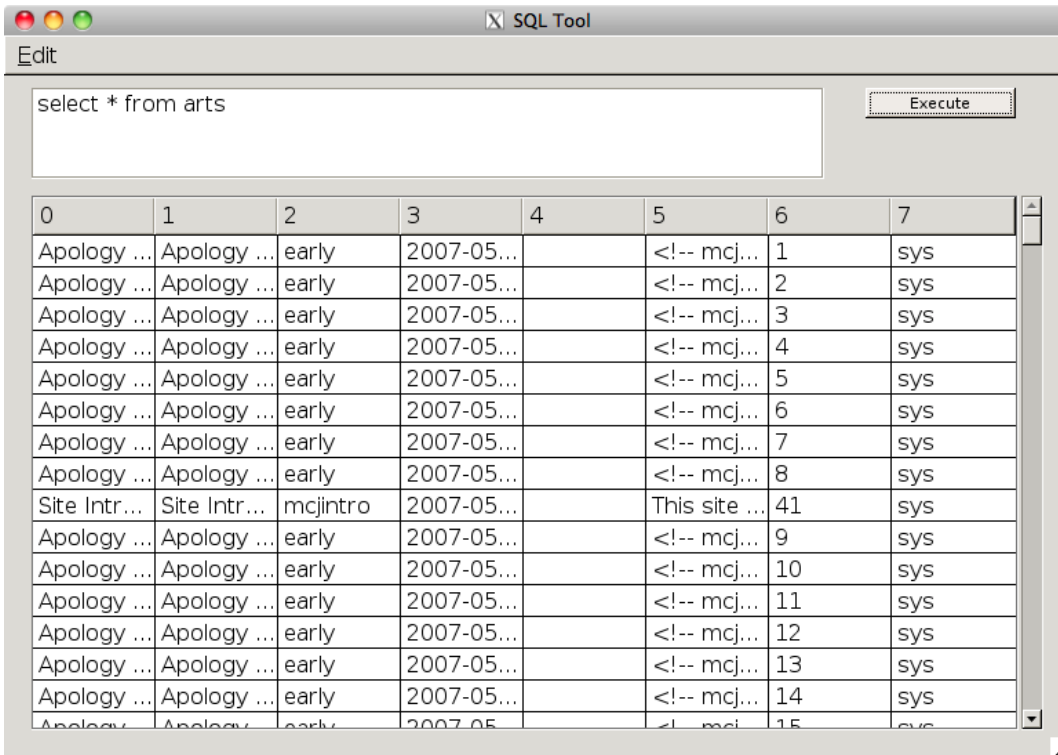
SQL Tool

Edit

select * from arts

Execute

| 0 | 1 | 2 | 3 | 4 | 5 | 6 | 7 |
|---|---|---|---|---|---|---|---|
| Apology ... | Apology ... | early | 2007-05... | | <!-- mcj... | 1 | sys |
| Apology ... | Apology ... | early | 2007-05... | | <!-- mcj... | 2 | sys |
| Apology ... | Apology ... | early | 2007-05... | | <!-- mcj... | 3 | sys |
| Apology ... | Apology ... | early | 2007-05... | | <!-- mcj... | 4 | sys |
| Apology ... | Apology ... | early | 2007-05... | | <!-- mcj... | 5 | sys |
| Apology ... | Apology ... | early | 2007-05... | | <!-- mcj... | 6 | sys |
| Apology ... | Apology ... | early | 2007-05... | | <!-- mcj... | 7 | sys |
| Apology ... | Apology ... | early | 2007-05... | | <!-- mcj... | 8 | sys |
| Site Intr... | Site Intr... | mcjintro | 2007-05... | | This site ... | 41 | sys |
| Apology ... | Apology ... | early | 2007-05... | | <!-- mcj... | 9 | sys |
| Apology ... | Apology ... | early | 2007-05... | | <!-- mcj... | 10 | sys |
| Apology ... | Apology ... | early | 2007-05... | | <!-- mcj... | 11 | sys |
| Apology ... | Apology ... | early | 2007-05... | | <!-- mcj... | 12 | sys |
| Apology ... | Apology ... | early | 2007-05... | | <!-- mcj... | 13 | sys |
| Apology ... | Apology ... | early | 2007-05... | | <!-- mcj... | 14 | sys |
| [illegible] | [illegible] | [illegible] | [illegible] | | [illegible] | 15 | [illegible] |